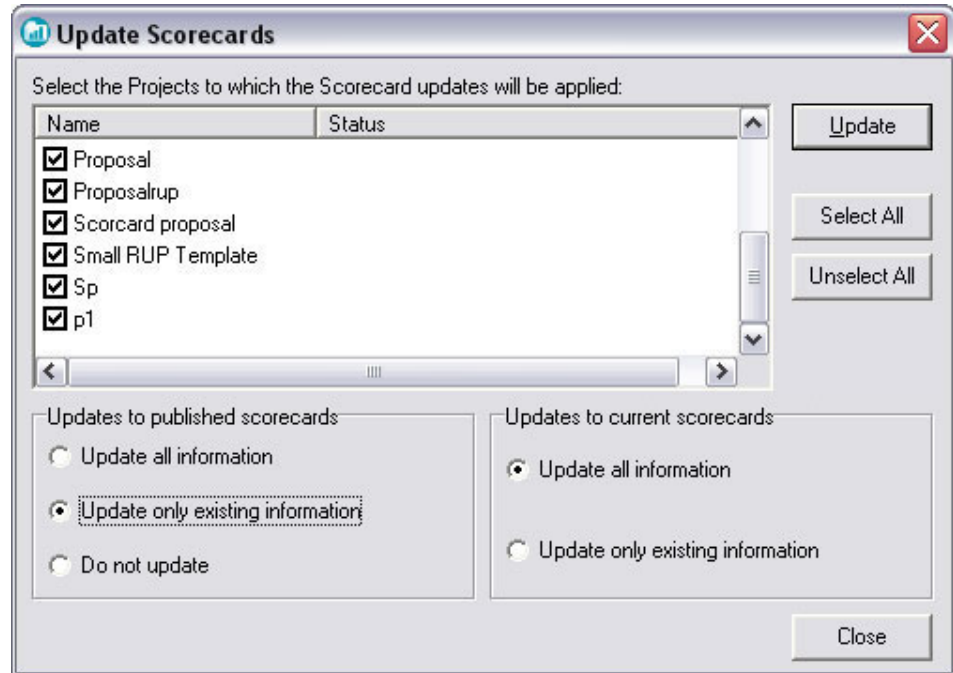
Update Scorecards

Select the Projects to which the Scorecard updates will be applied:

| Name | Status |
|---|---|
| Proposal | |
| Proposalrup | |
| Scorcard proposal | |
| Small RUP Template | |
| Sp | |
| p1 | |

Update

Select All

Unselect All

Updates to published scorecards
Update all information
Update only existing information
Do not update

Updates to current scorecards
Update all information
Update only existing information

Close